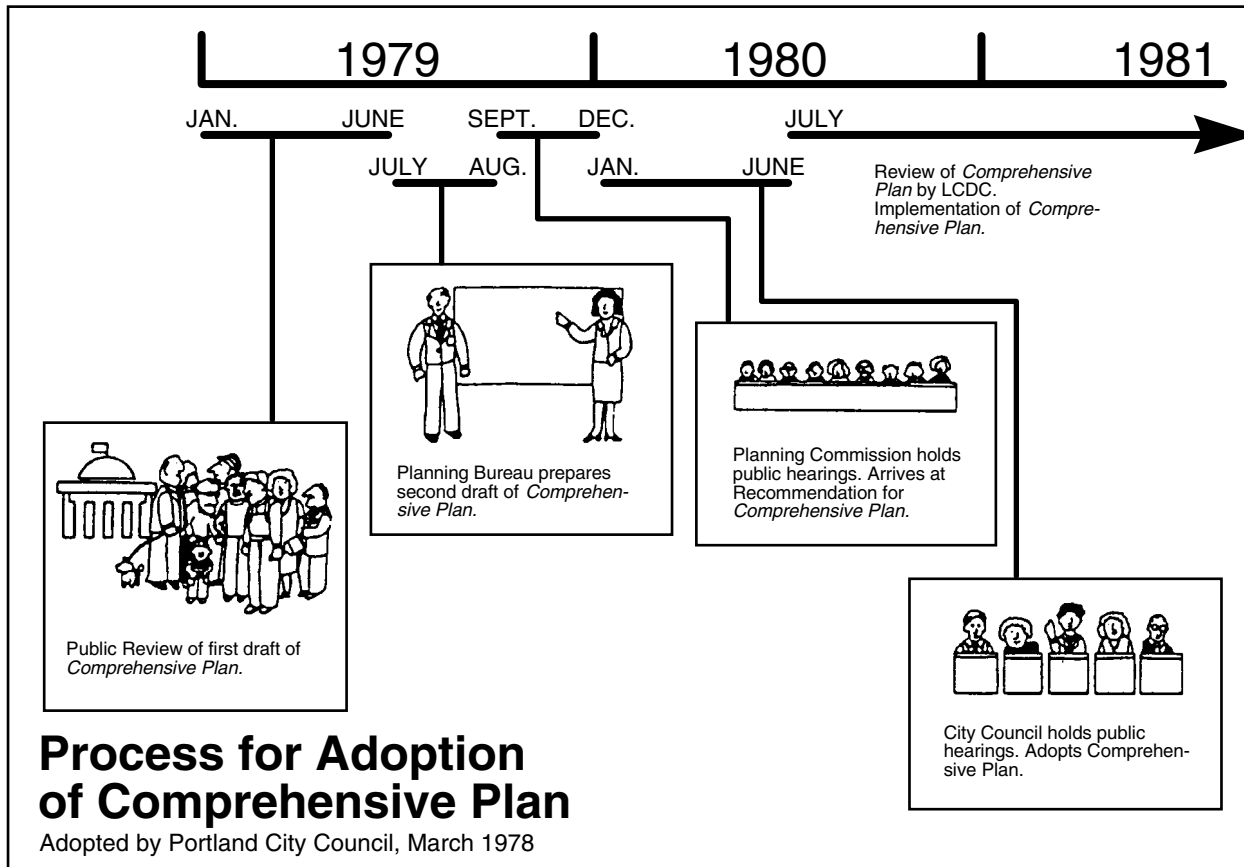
1979 1980 1981

JAN. JUNE SEPT. DEC. JULY

JULY AUG. JAN. JUNE

Review of *Comprehensive Plan* by LCDC. Implementation of *Comprehensive Plan.*

Planning Bureau prepares second draft of *Comprehensive Plan.*

Planning Commission holds public hearings. Arrives at Recommendation for *Comprehensive Plan*.

Public Review of first draft of *Comprehensive Plan.*

City Council holds public hearings. Adopts Comprehensive Plan.

**Process for Adoption of Comprehensive Plan**

Adopted by Portland City Council, March 1978